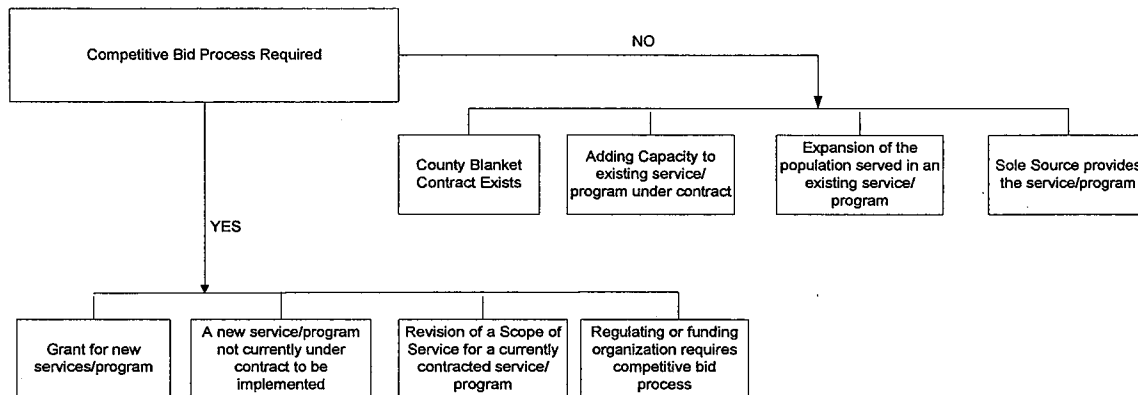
Competitive Bid Process Required

NO

County Blanket Contract Exists

Adding Capacity to existing service/ program under contract

Expansion of the population served in an existing service/ program

Sole Source provides the service/program

YES

Grant for new services/program

A new service/program not currently under contract to be implemented

Revision of a Scope of Service for a currently contracted service/ program

Regulating or funding organization requires competitive bid process